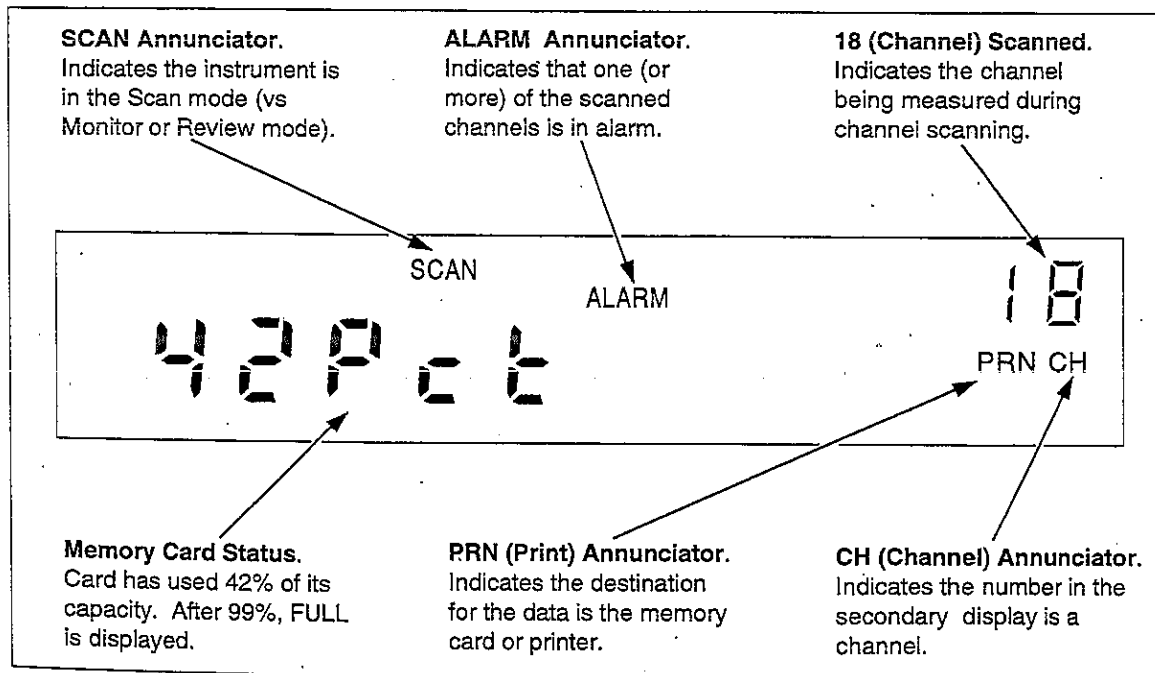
**SCAN Annunciator.** Indicates the instrument is in the Scan mode (vs Monitor or Review mode).

**ALARM Annunciator.** Indicates that one (or more) of the scanned channels is in alarm.

**18 (Channel) Scanned.** Indicates the channel being measured during channel scanning.

SCAN

ALARM

18

42Pct

PRN CH

**Memory Card Status.** Card has used 42% of its capacity. After 99%, FULL is displayed.

**PRN (Print) Annunciator.** Indicates the destination for the data is the memory card or printer.

**CH (Channel) Annunciator.** Indicates the number in the secondary display is a channel.